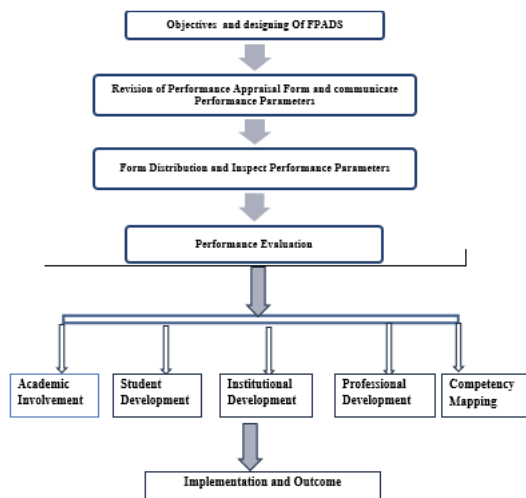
Objectives and designing Of FPADS

Revision of Performance Appraisal Form and communicate Performance Parameters

Form Distribution and Inspect Performance Parameters

Performance Evaluation

Academic Involvement

Student Development

Institutional Development

Professional Development

Competency Mapping

Implementation and Outcome